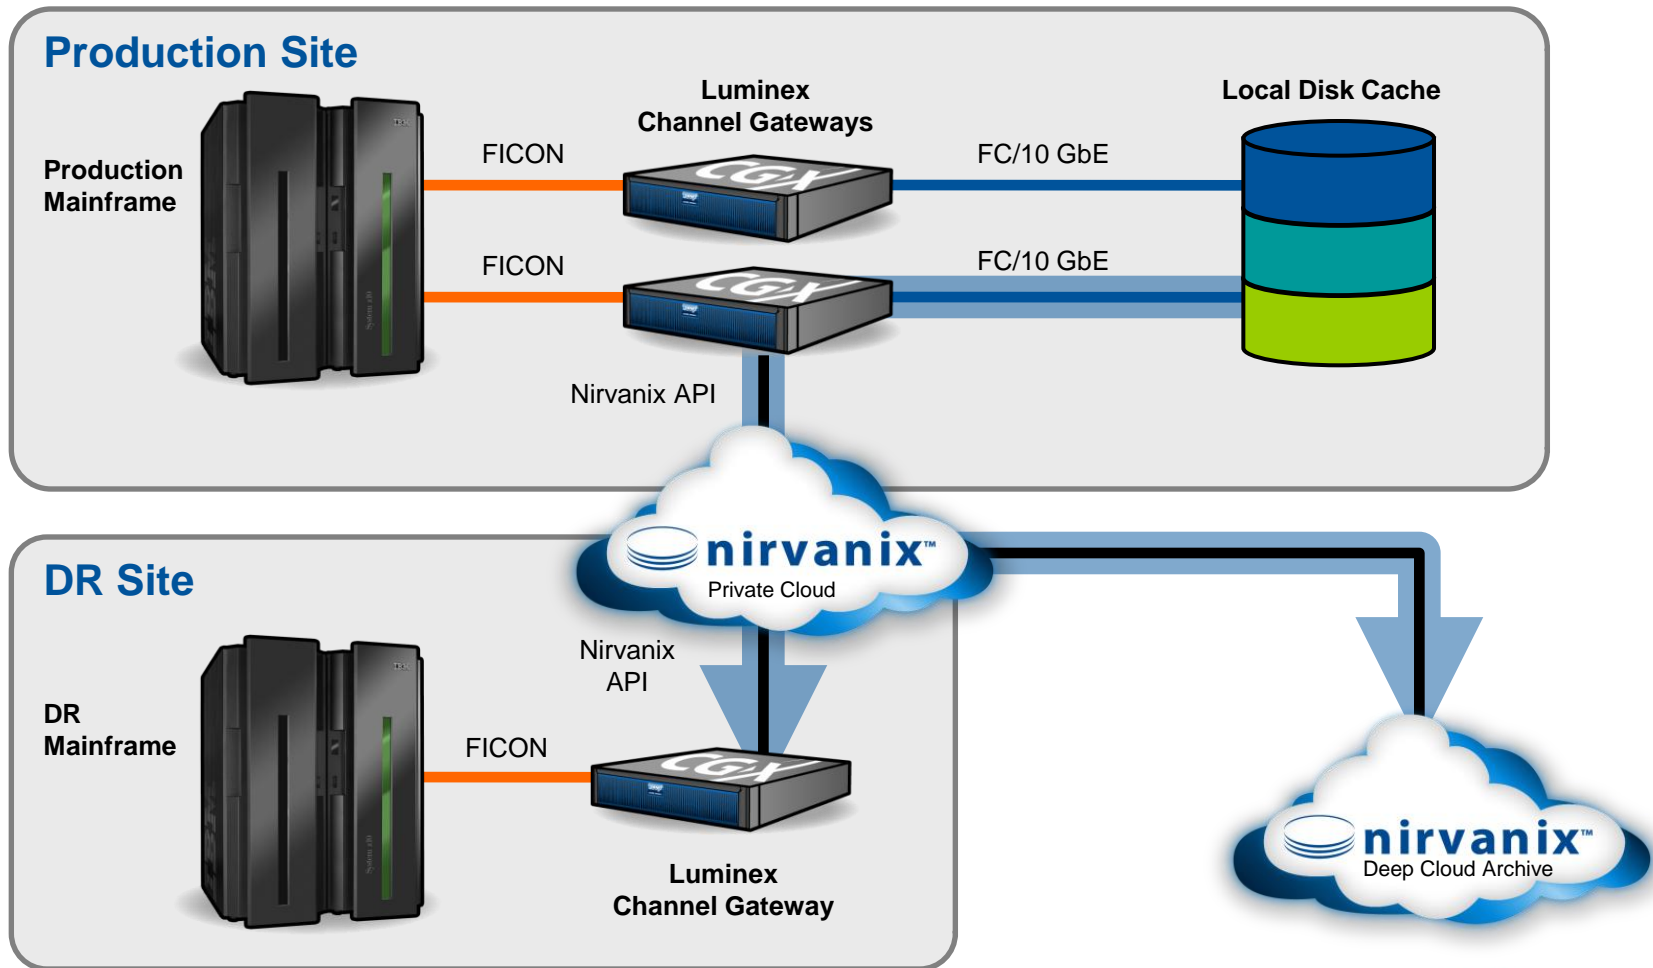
Production Site

Production Mainframe

FICON

FICON

Luminex Channel Gateways

CGX

CGX

FC/10 GbE

FC/10 GbE

Local Disk Cache

Nirvanix API

nirvanix™
Private Cloud

DR Site

DR Mainframe

FICON

Nirvanix API

CGX

Luminex Channel Gateway

nirvanix™
Deep Cloud Archive